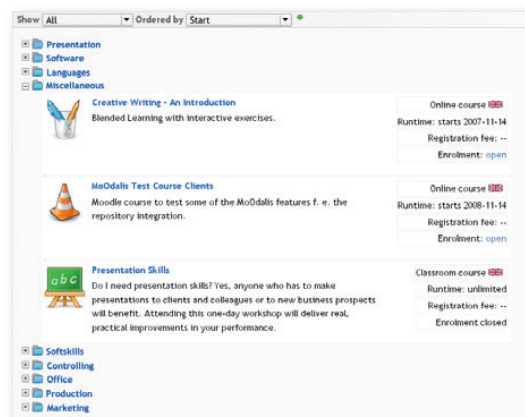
Show All Ordered by Start

Presentation
Software
Languages
Miscellaneous

Creative Writing - An Introduction
Blended Learning with interactive exercises.

Online course
Runtime: starts 2007-11-14
Registration fee: --
Enrolment: open

MoOdalis Test Course Clients
Moodle course to test some of the MoOdalis features f. e. the repository integration.

Online course
Runtime: starts 2008-11-14
Registration fee: --
Enrolment: open

abc

Presentation Skills
Do I need presentation skills? Yes, anyone who has to make presentations to clients and colleagues or to new business prospects will benefit. Attending this one-day workshop will deliver real, practical improvements in your performance.

Classroom course
Runtime: unlimited
Registration fee: --
Enrolment closed

Softskills
Controlling
Office
Production
Marketing